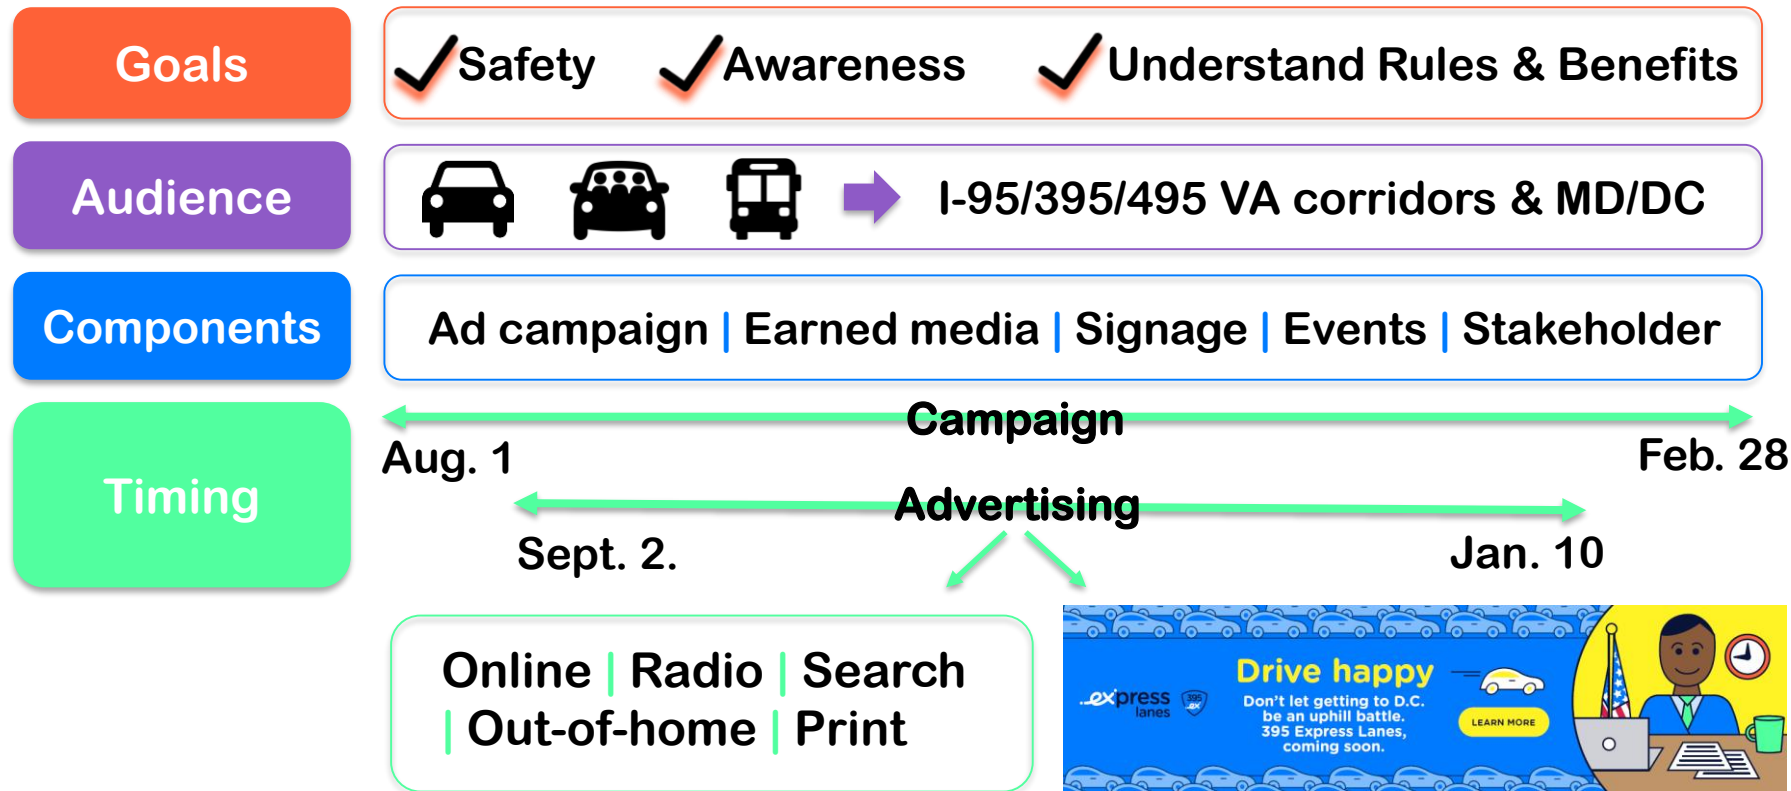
Goals

✓Safety ✓Awareness ✓Understand Rules & Benefits

Audience

I-95/395/495 VA corridors & MD/DC

Components

Ad campaign | Earned media | Signage | Events | Stakeholder

Timing

Campaign

Aug. 1

Feb. 28

Advertising

Sept. 2.

Jan. 10

Online | Radio | Search | Out-of-home | Print

express lanes 395

Drive happy

Don't let getting to D.C. be an uphill battle. 395 Express Lanes, coming soon.

LEARN MORE